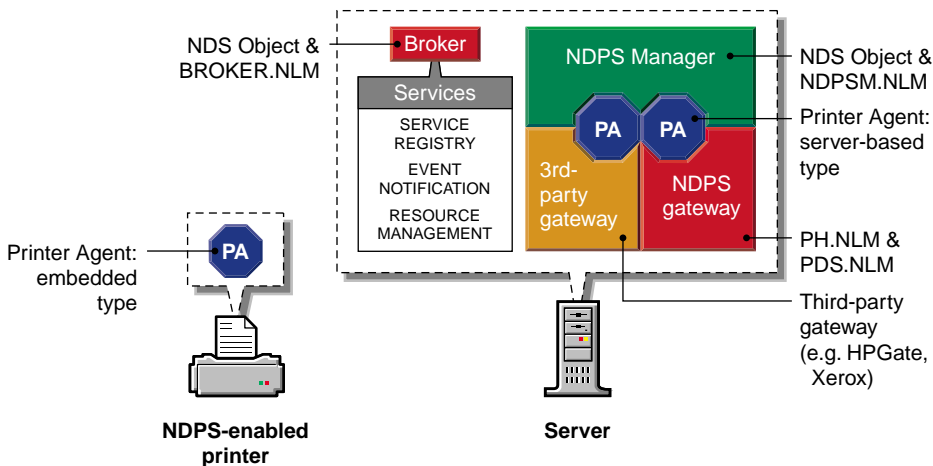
NDS Object & BROKER.NLM

Broker

Services

SERVICE REGISTRY

EVENT NOTIFICATION

RESOURCE MANAGEMENT

NDPS Manager

NDS Object & NDPSM.NLM

PA

PA

Printer Agent: server-based type

3rd-party gateway

NDPS gateway

PH.NLM & PDS.NLM

Third-party gateway (e.g. HPGate, Xerox)

Printer Agent: embedded type

PA

NDPS-enabled printer

Server